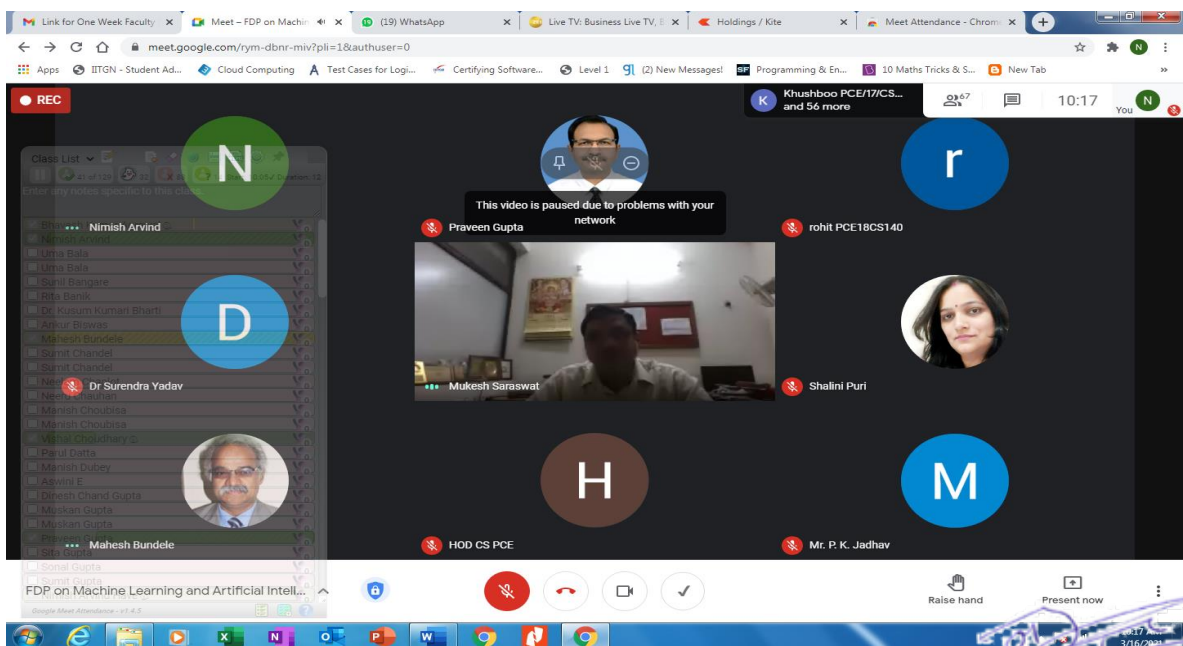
Link for One Week Faculty
Meet – FDP on Machin
(19) WhatsApp
Live TV: Business Live TV,
Holdings / Kite
Meet Attendance - Chrom
meet.google.com/rym-dbnr-miv?pli=1&authuser=0
Apps IITGN - Student Ad... Cloud Computing Test Cases for Logi... Certifying Software... Level 1 (2) New Messages! Programming & En... 10 Maths Tricks & S... New Tab
REC
Khushboo PCE/17/CS... and 56 more
67
10:17
You
Class List
Enter any notes specific to this class
Nimish Arvind
Uma Bala
Uma Bala
Sunil Bangare
Rita Banik
Dr. Kusum Kumari Bharti
Ankur Biswas
Mahesh Bundele
Sumit Chandel
Sumit Chandel
Manish Choubisa
Manish Choubisa
Vishal Choudhary
Parul Datta
Manish Dubey
Aswini E
Dinesh Chand Gupta
Muskan Gupta
Muskan Gupta
Sonal Gupta
Sumit Gupta
Google Meet Attendance - v1.4.5
N
Nimish Arvind
D
Dr Surendra Yadav
Mahesh Bundele
This video is paused due to problems with your network
Praveen Gupta
Mukesh Saraswat
H
HOD CS PCE
r
rohit PCE18CS140
Shalini Puri
M
Mr. P. K. Jadhav
FDP on Machine Learning and Artificial Intell...
Raise hand
Present now